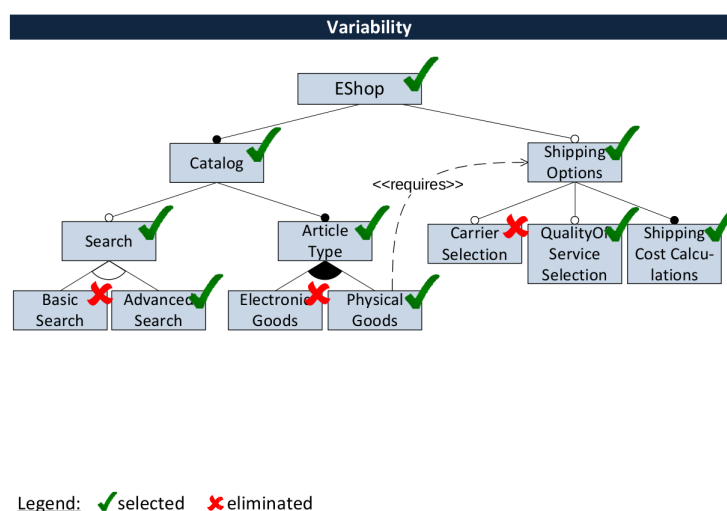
Variability

EShop

Catalog

Shipping Options

<<requires>>

Search

Article Type

Carrier Selection

QualityOf Service Selection

Shipping Cost Calculations

Basic Search

Advanced Search

Electronic Goods

Physical Goods

Legend: selected eliminated